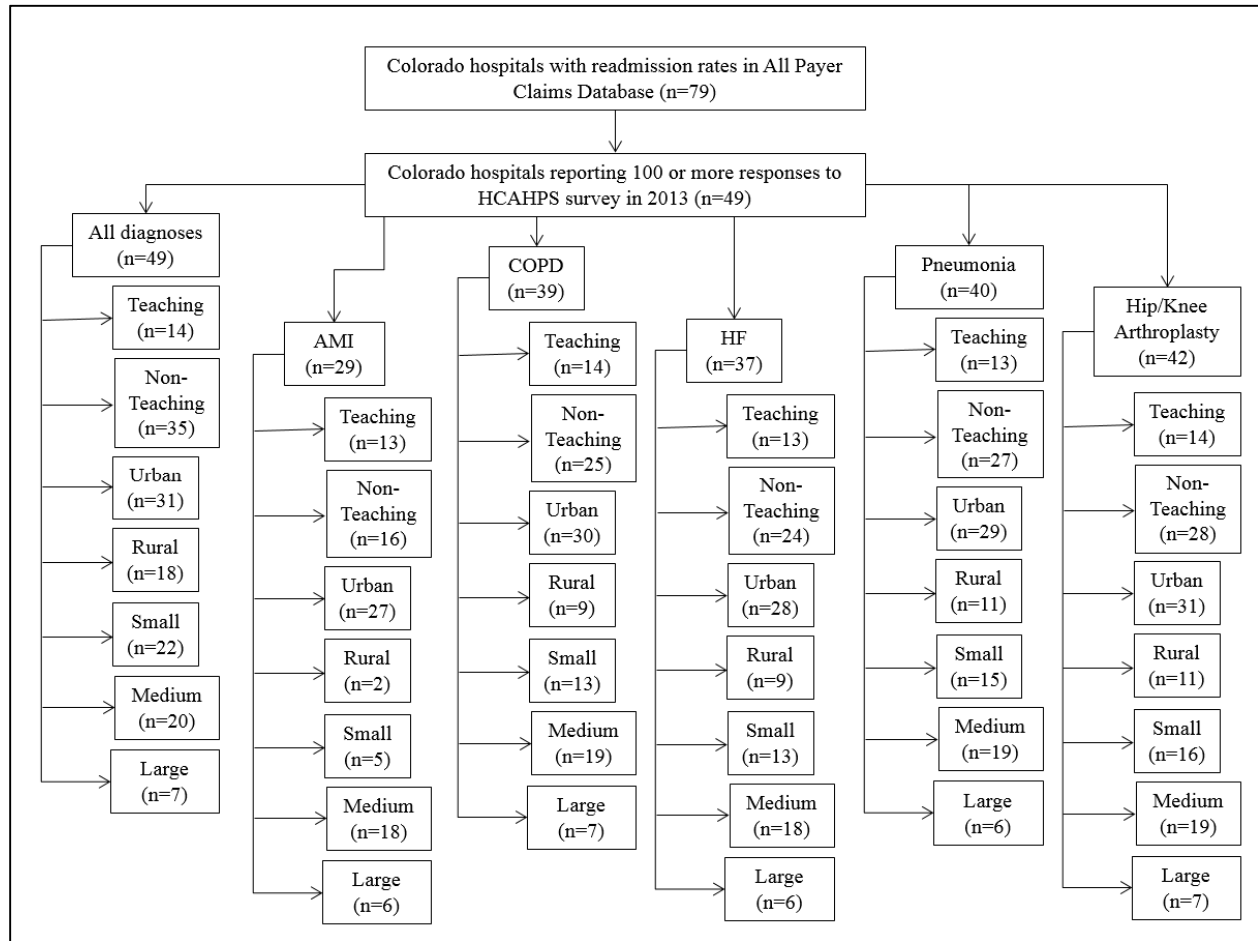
Colorado hospitals with readmission rates in All Payer Claims Database (n=79)

Colorado hospitals reporting 100 or more responses to HCAHPS survey in 2013 (n=49)

All diagnoses (n=49)

Teaching (n=14)

Non-Teaching (n=35)

Urban (n=31)

Rural (n=18)

Small (n=22)

Medium (n=20)

Large (n=7)

AMI (n=29)

Teaching (n=13)

Non-Teaching (n=16)

Urban (n=27)

Rural (n=2)

Small (n=5)

Medium (n=18)

Large (n=6)

COPD (n=39)

Teaching (n=14)

Non-Teaching (n=25)

Urban (n=30)

Rural (n=9)

Small (n=13)

Medium (n=19)

Large (n=7)

HF (n=37)

Teaching (n=13)

Non-Teaching (n=24)

Urban (n=28)

Rural (n=9)

Small (n=13)

Medium (n=18)

Large (n=6)

Pneumonia (n=40)

Teaching (n=13)

Non-Teaching (n=27)

Urban (n=29)

Rural (n=11)

Small (n=15)

Medium (n=19)

Large (n=6)

Hip/Knee Arthroplasty (n=42)

Teaching (n=14)

Non-Teaching (n=28)

Urban (n=31)

Rural (n=11)

Small (n=16)

Medium (n=19)

Large (n=7)